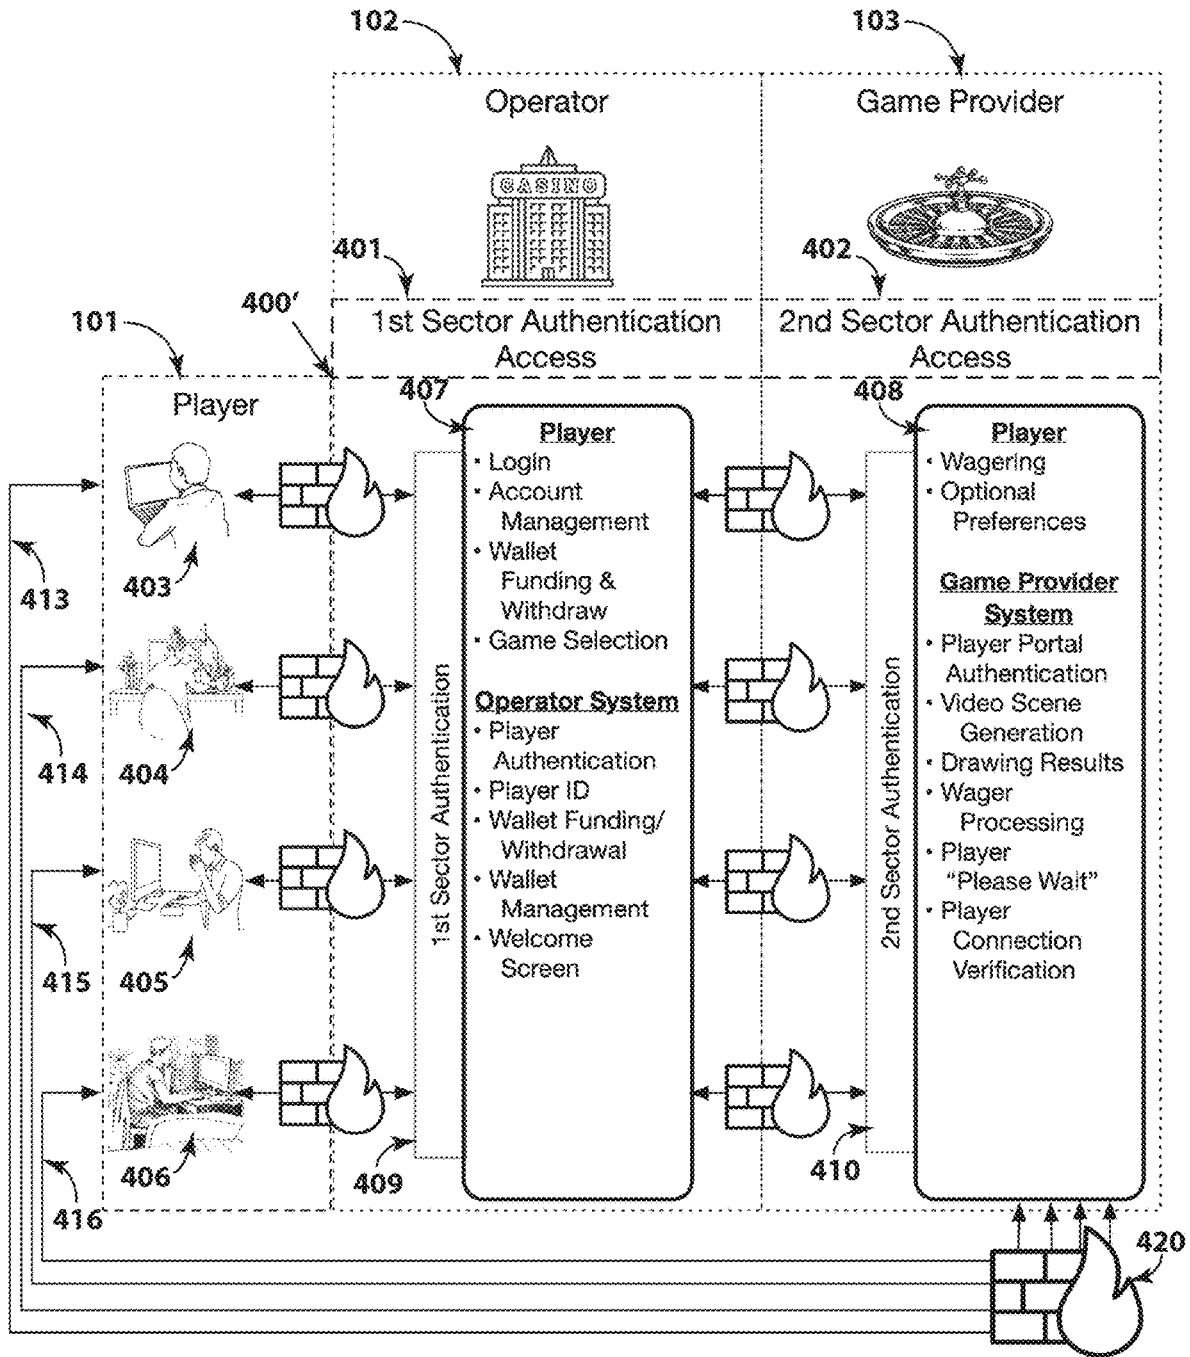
102

103

Operator

Game Provider

CASINO

401

402

101

400′

1st Sector Authentication Access

2nd Sector Authentication Access

Player

407

408

Player
• Login
• Account Management
• Wallet Funding & Withdraw
• Game Selection

Operator System
• Player Authentication
• Player ID
• Wallet Funding/ Withdrawal
• Wallet Management
• Welcome Screen

Player
• Wagering
• Optional Preferences

Game Provider System
• Player Portal Authentication
• Video Scene Generation
• Drawing Results
• Wager Processing
• Player "Please Wait"
• Player Connection Verification

1st Sector Authentication

2nd Sector Authentication

413

403

414

404

415

405

416

406

409

410

420